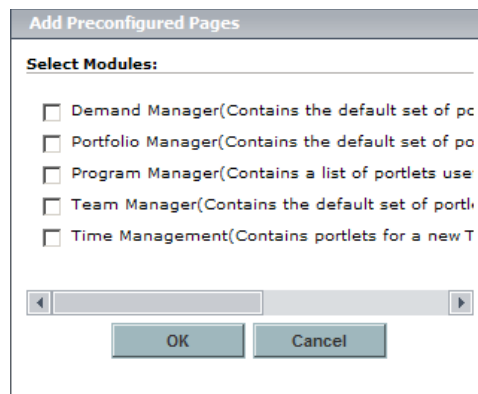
Add Preconfigured Pages

Select Modules:

Demand Manager(Contains the default set of p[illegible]

Portfolio Manager(Contains the default set of p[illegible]

Program Manager(Contains a list of portlets use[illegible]

Team Manager(Contains the default set of portl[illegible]

Time Management(Contains portlets for a new T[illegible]

OK

Cancel